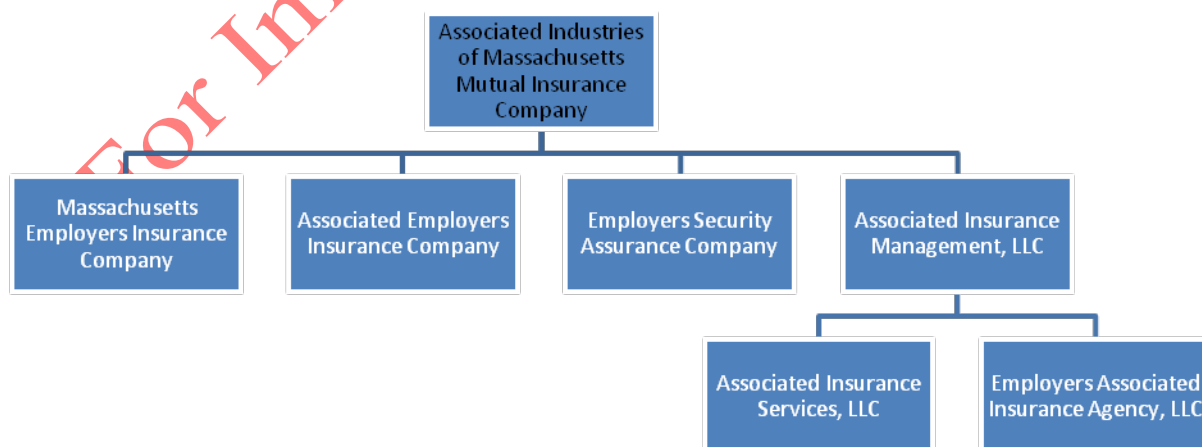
For In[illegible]

Associated Industries of Massachusetts Mutual Insurance Company

Massachusetts Employers Insurance Company

Associated Employers Insurance Company

Employers Security Assurance Company

Associated Insurance Management, LLC

Associated Insurance Services, LLC

Employers Associated Insurance Agency, LLC